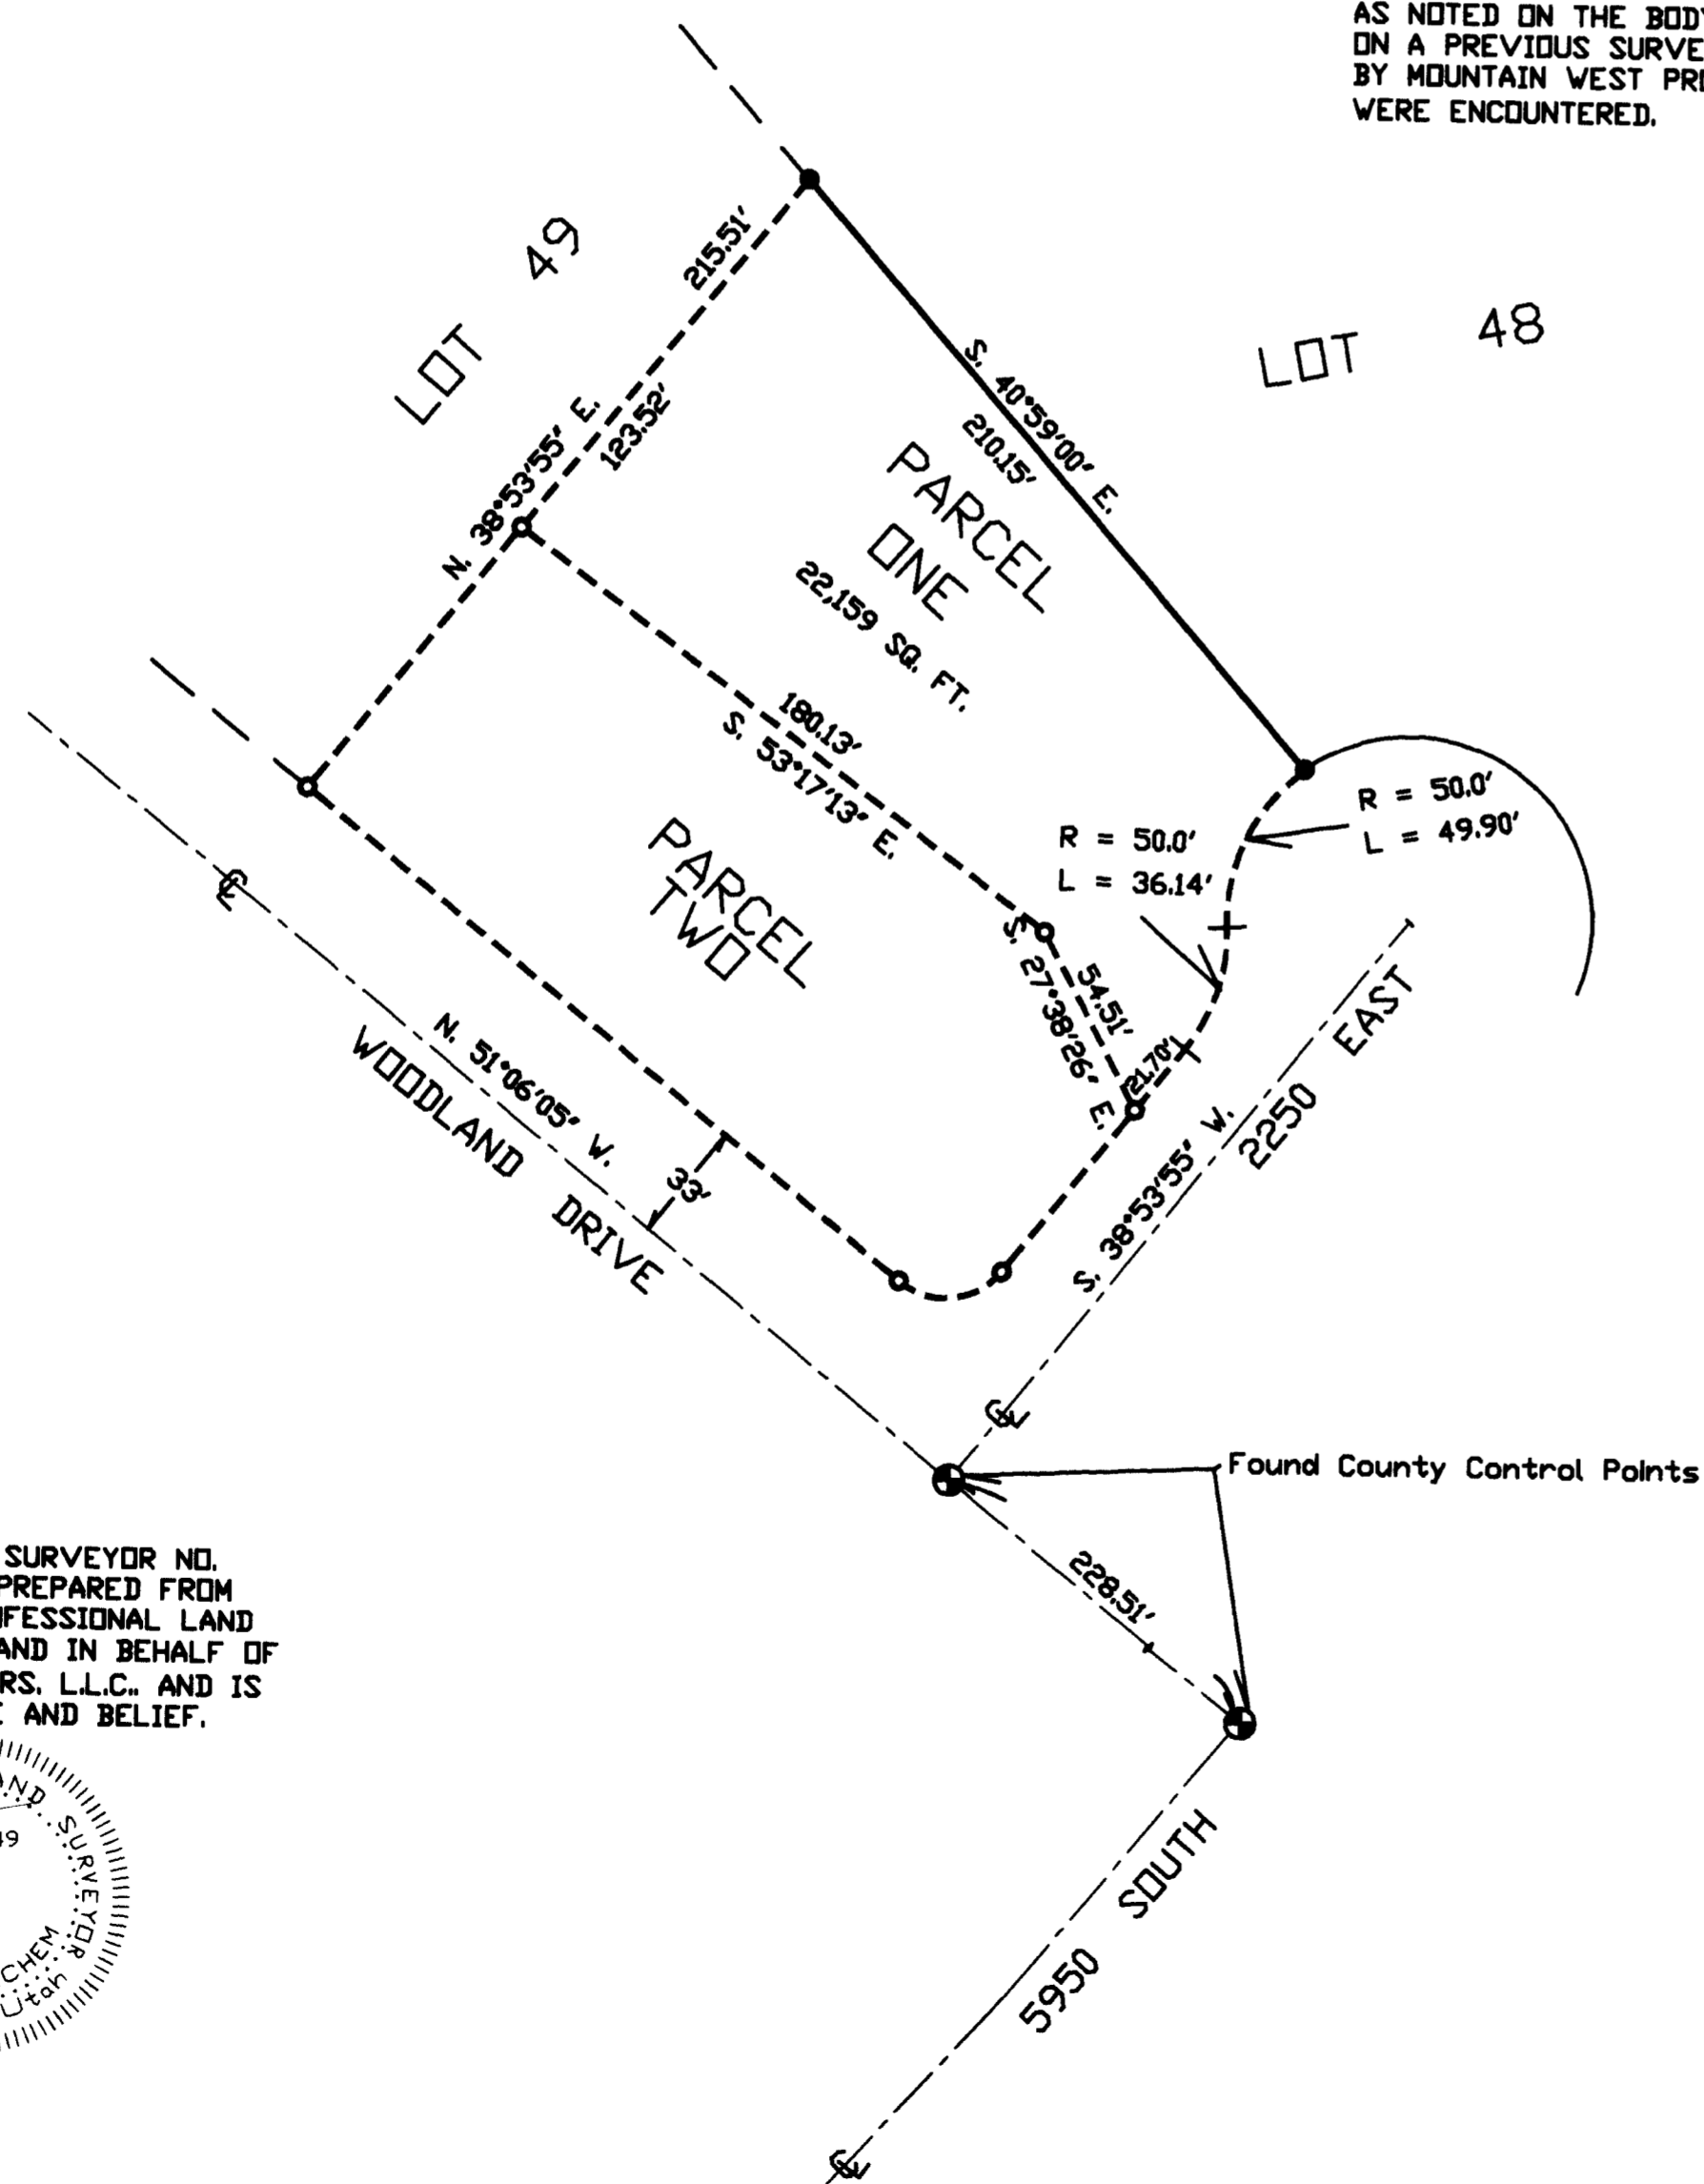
AS NOTED ON THE BODY
ON A PREVIOUS SURVE
BY MOUNTAIN WEST PR
WERE ENCOUNTERED.

LOT 49

215.51'

N. 38°53'55" E.
123.52'

S. 40°59'00" E.
210.15'

LOT 48

PARCEL
ONE
22,159 SQ. FT.

180.13'
S. 53°17'13" E.

PARCEL
TWO

R = 50.0'
L = 36.14'

R = 50.0'
L = 49.90'

S. 27°38'26" E.
54.51'
21.70'

N. 51°06'05" W.

WOODLAND DRIVE

33'

S. 38°53'55" W.

2250 EAST

℄

℄

℄

Found County Control Points

228.51'

5950 SOUTH

℄

SURVEYOR NO.
PREPARED FROM
FESSIONAL LAND
AND IN BEHALF OF
RS. L.L.C.. AND IS
AND BELIEF.

LAND SURVEYOR
49
CHEM
Utah